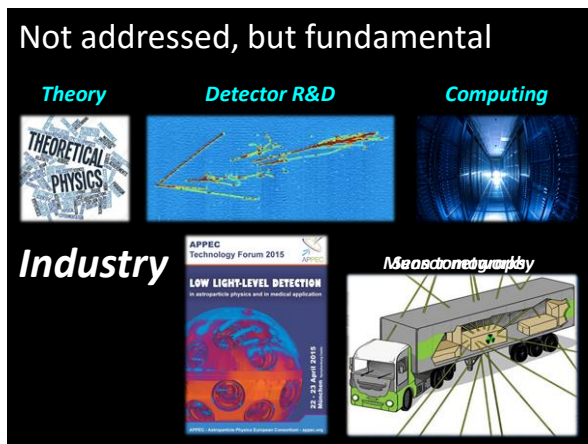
Not addressed, but fundamental

Theory

Detector R&D

Computing

THEORETICAL PHYSICS

Industry

APPEC Technology Forum 2015

APPEC

LOW LIGHT-LEVEL DETECTION

in astroparticle physics and in medical application

22 - 23 April 2015

APPEC - Astroparticle Physics European Consortium - appec.org

Muon tomography
Sensor networks